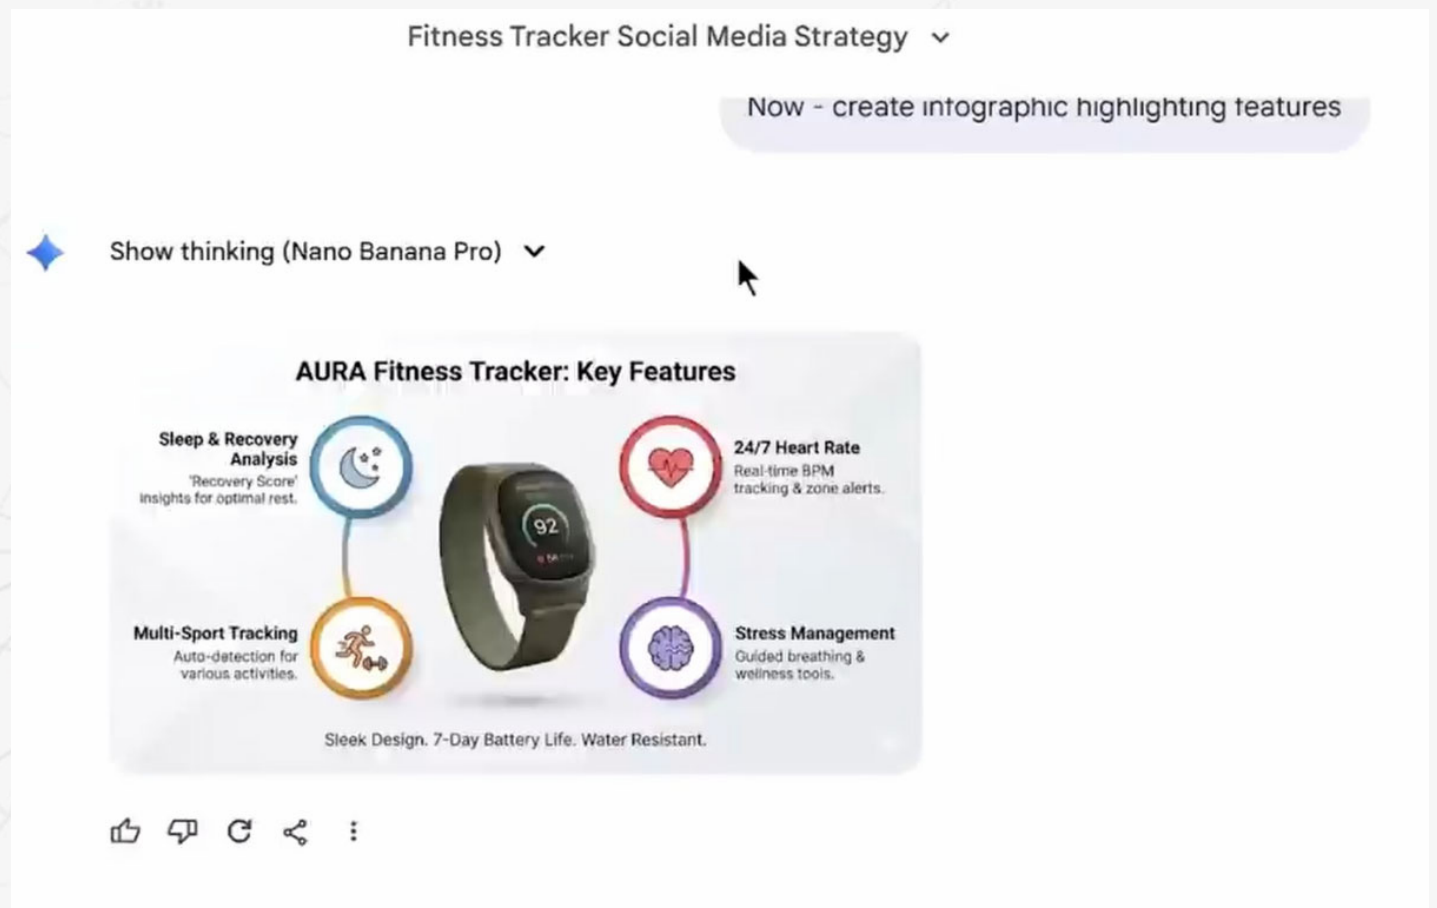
Fitness Tracker Social Media Strategy

Now - create infographic highlighting features

Show thinking (Nano Banana Pro)

AURA Fitness Tracker: Key Features

Sleep & Recovery Analysis
'Recovery Score' insights for optimal rest.

24/7 Heart Rate
Real-time BPM tracking & zone alerts.

92

Multi-Sport Tracking
Auto-detection for various activities.

Stress Management
Guided breathing & wellness tools.

Sleek Design. 7-Day Battery Life. Water Resistant.